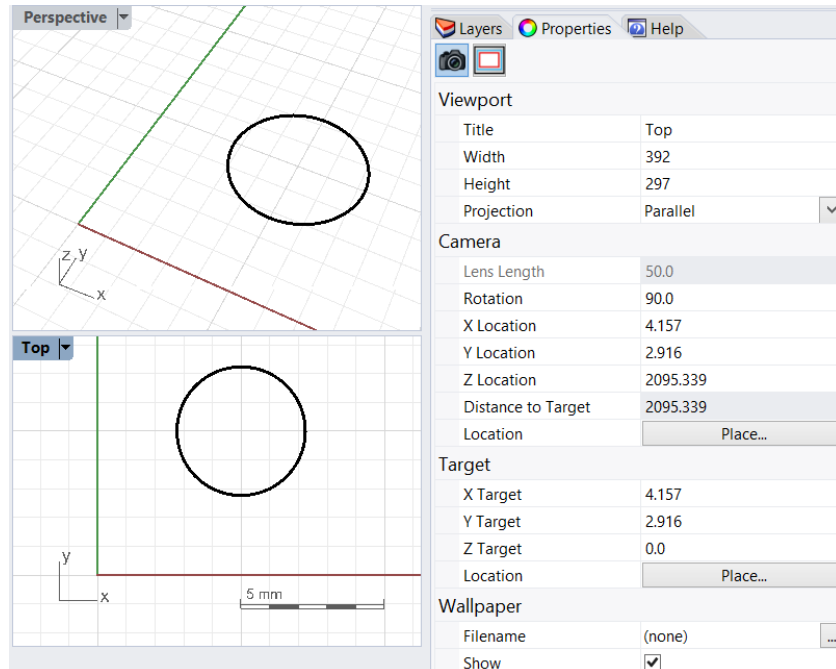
Perspective

z y

x

Top

y

x

5 mm

Layers | Properties | Help

Viewport

| | |
|---|---|
| Title | Top |
| Width | 392 |
| Height | 297 |
| Projection | Parallel |

Camera

| | |
|---|---|
| Lens Length | 50.0 |
| Rotation | 90.0 |
| X Location | 4.157 |
| Y Location | 2.916 |
| Z Location | 2095.339 |
| Distance to Target | 2095.339 |
| Location | Place... |

Target

| | |
|---|---|
| X Target | 4.157 |
| Y Target | 2.916 |
| Z Target | 0.0 |
| Location | Place... |

Wallpaper

| | |
|---|---|
| Filename | (none) |
| Show | ✓ |